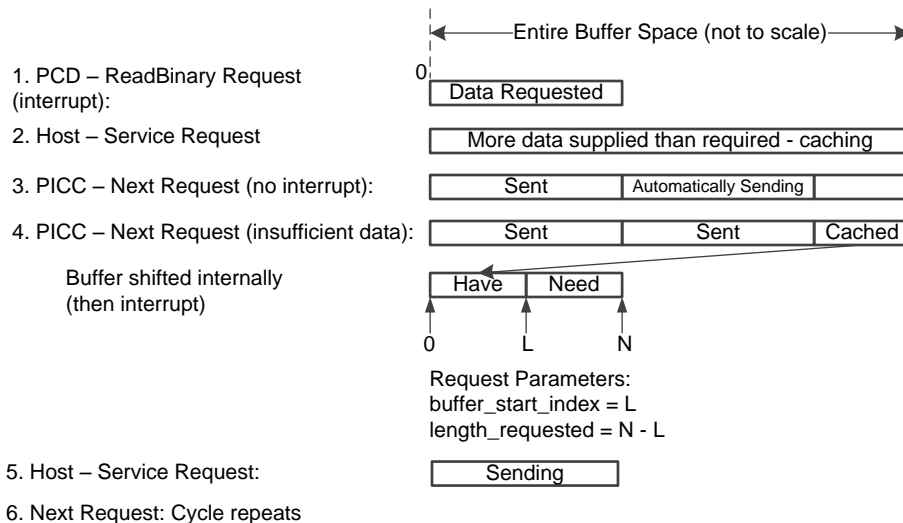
Entire Buffer Space (not to scale)

1. PCD – ReadBinary Request (interrupt):

0

Data Requested

2. Host – Service Request

More data supplied than required - caching

3. PICC – Next Request (no interrupt):

Sent | Automatically Sending

4. PICC – Next Request (insufficient data):

Sent | Sent | Cached

Buffer shifted internally (then interrupt)

Have | Need

0 L N

Request Parameters:
buffer_start_index = L
length_requested = N - L

5. Host – Service Request:

Sending

6. Next Request: Cycle repeats